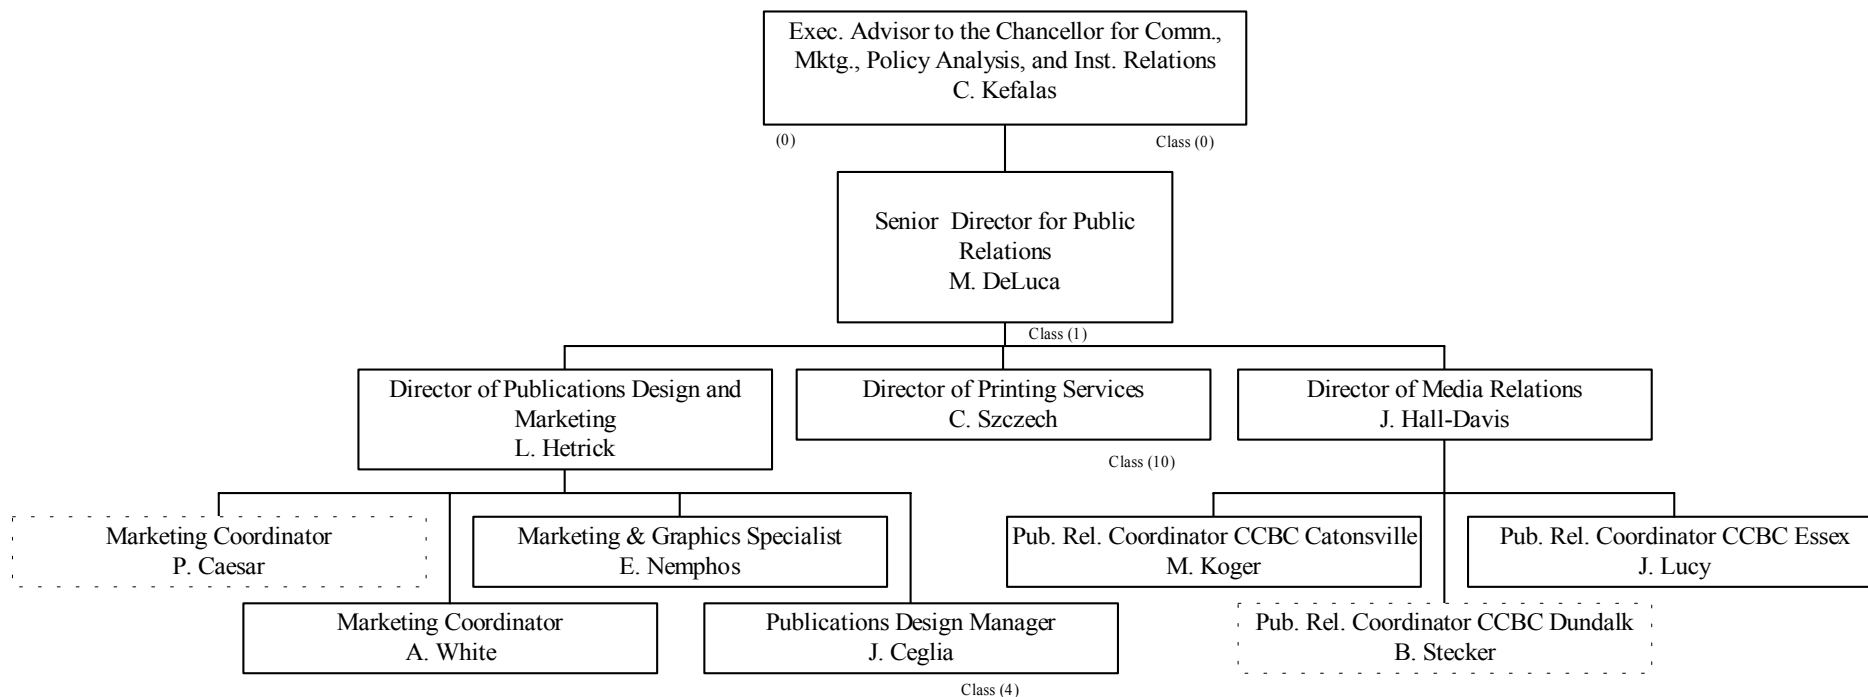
Exec. Advisor to the Chancellor for Comm., Mktg., Policy Analysis, and Inst. Relations
C. Kefalas

(0)

Class (0)

Senior Director for Public Relations
M. DeLuca

Class (1)

Director of Publications Design and Marketing
L. Hetrick

Director of Printing Services
C. Szczech

Director of Media Relations
J. Hall-Davis

Class (10)

Marketing Coordinator
P. Caesar

Marketing & Graphics Specialist
E. Nemphos

Pub. Rel. Coordinator CCBC Catonsville
M. Koger

Pub. Rel. Coordinator CCBC Essex
J. Lucy

Marketing Coordinator
A. White

Publications Design Manager
J. Ceglia

Pub. Rel. Coordinator CCBC Dundalk
B. Stecker

Class (4)